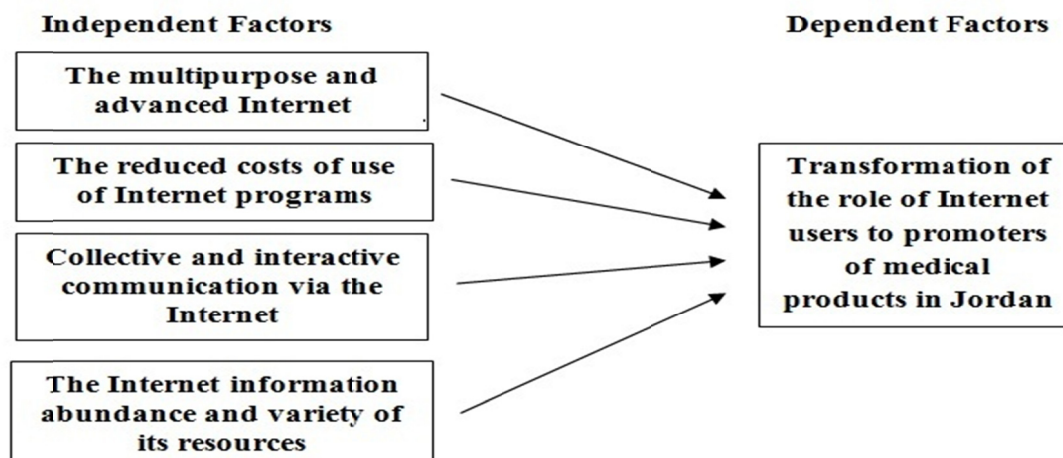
Independent Factors

Dependent Factors

The multipurpose and advanced Internet

The reduced costs of use of Internet programs

Collective and interactive communication via the Internet

The Internet information abundance and variety of its resources

Transformation of the role of Internet users to promoters of medical products in Jordan